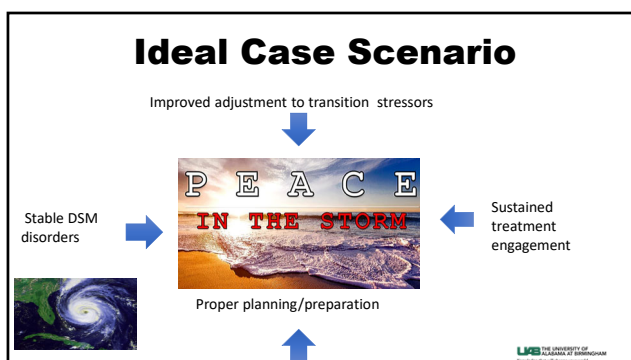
Ideal Case Scenario

Improved adjustment to transition stressors

P E A C E
IN THE STORM

Stable DSM disorders

Sustained treatment engagement

Proper planning/preparation

UAB THE UNIVERSITY OF ALABAMA AT BIRMINGHAM